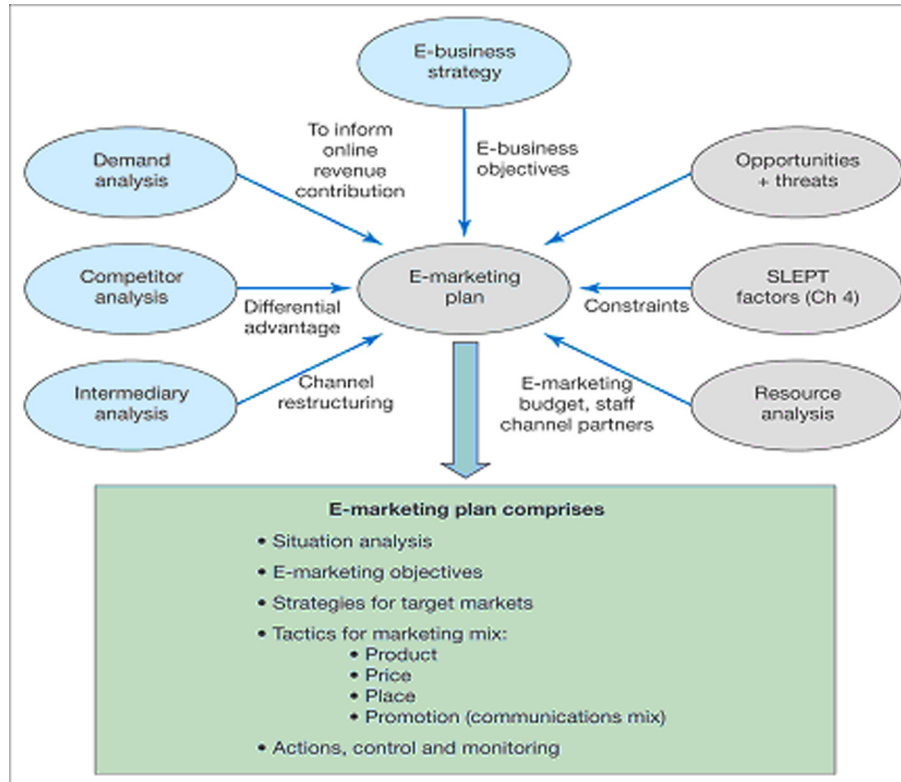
E-business strategy

To inform online revenue contribution

E-business objectives

Demand analysis

Opportunities + threats

Competitor analysis

Differential advantage

E-marketing plan

Constraints

SLEPT factors (Ch 4)

Intermediary analysis

Channel restructuring

E-marketing budget, staff channel partners

Resource analysis

E-marketing plan comprises

• Situation analysis
• E-marketing objectives
• Strategies for target markets
• Tactics for marketing mix:
  • Product
  • Price
  • Place
  • Promotion (communications mix)
• Actions, control and monitoring